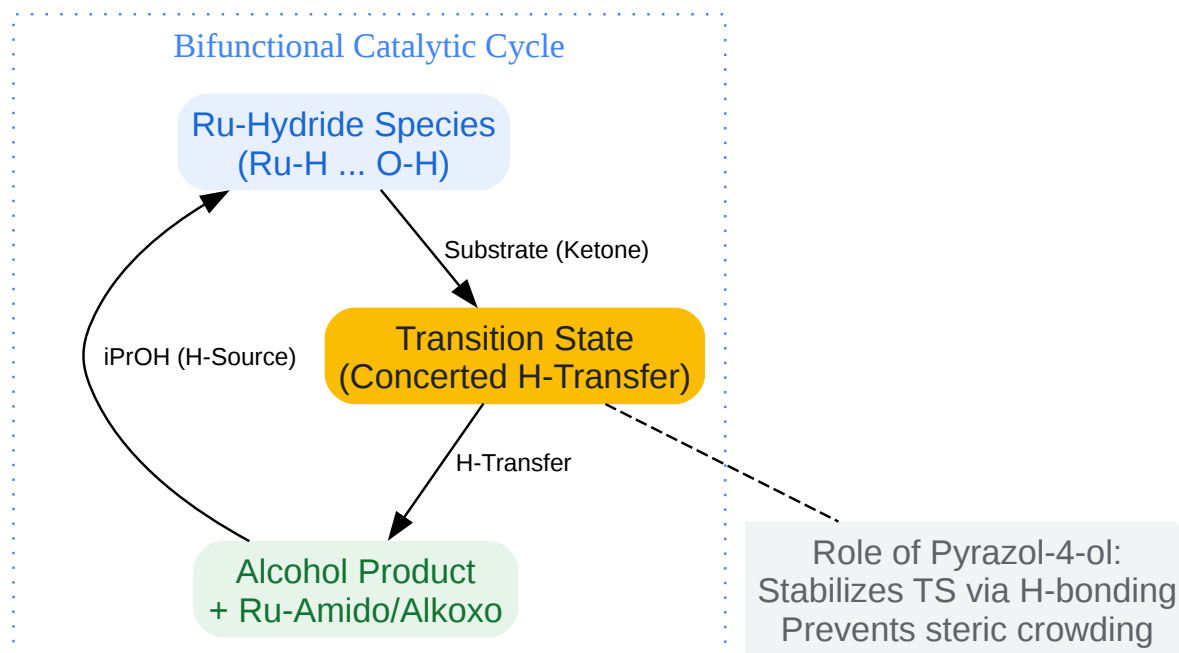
Bifunctional Catalytic Cycle

Ru-Hydride Species
(Ru-H ... O-H)

Substrate (Ketone)

Transition State
(Concerted H-Transfer)

iPrOH (H-Source)

H-Transfer

Alcohol Product
+ Ru-Amido/Alkoxo

Role of Pyrazol-4-ol:
Stabilizes TS via H-bonding
Prevents steric crowding